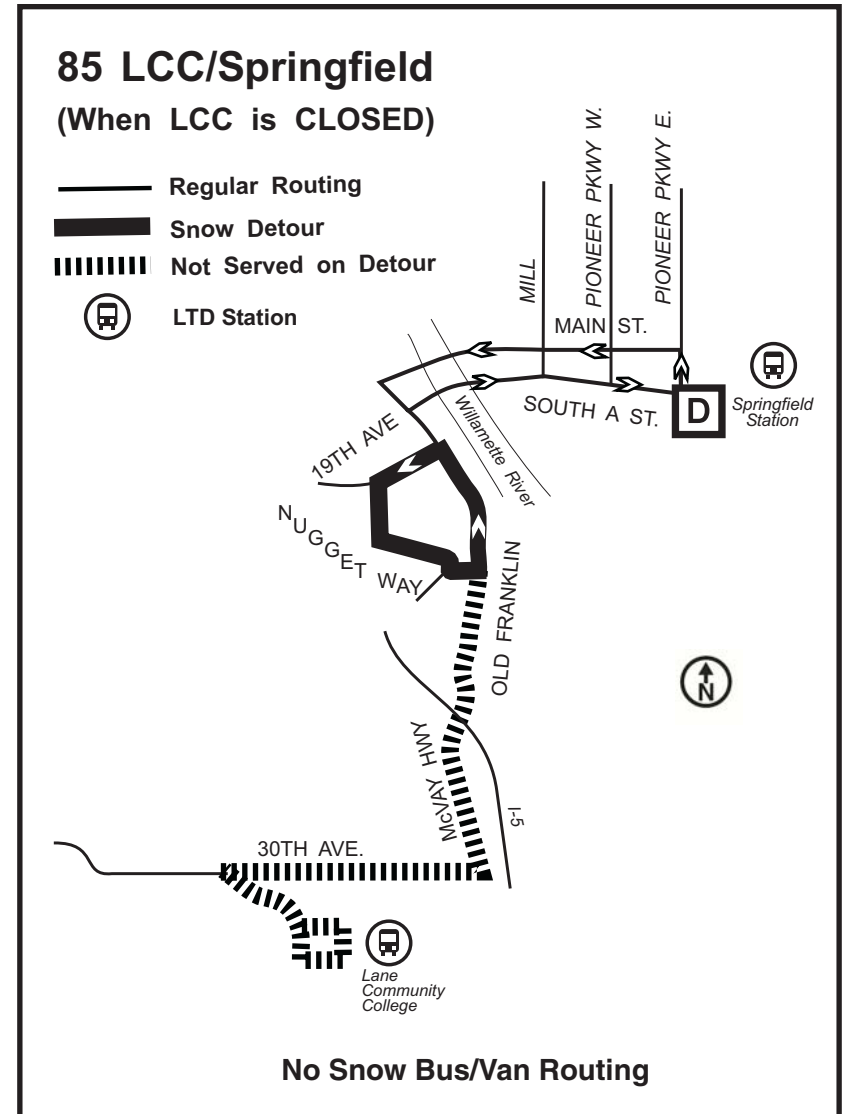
85 LCC/Springfield
(When LCC is CLOSED)

Regular Routing
Snow Detour
Not Served on Detour
LTD Station

MILL
PIONEER PKWY W.
PIONEER PKWY E.
MAIN ST.
SOUTH A ST.
D
Springfield Station
Willamette River
19TH AVE
NUGGET WAY
OLD FRANKLIN
N
McVAY HWY
I-5
30TH AVE.
Lane Community College

No Snow Bus/Van Routing